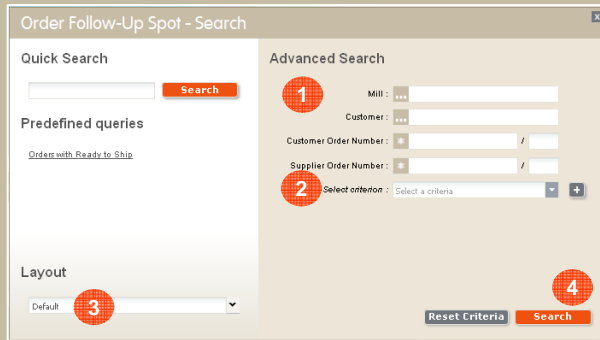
Order Follow-Up Spot - Search

x

Quick Search

Search

Predefined queries

Orders with Ready to Ship

Layout

Default

3

Advanced Search

1

Mill :

Customer :

Customer Order Number :

/

Supplier Order Number :

/

2

Select criterion :

Select a criteria

+

4

Reset Criteria

Search